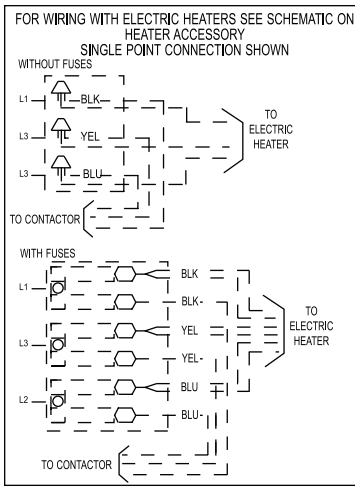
FOR WIRING WITH ELECTRIC HEATERS SEE SCHEMATIC ON HEATER ACCESSORY
SINGLE POINT CONNECTION SHOWN

WITHOUT FUSES

L1
BLK
L3
YEL
L3
BLU
TO ELECTRIC HEATER
TO CONTACTOR

WITH FUSES

L1
BLK
BLK
L3
YEL
YEL
L2
BLU
BLU
TO ELECTRIC HEATER
TO CONTACTOR